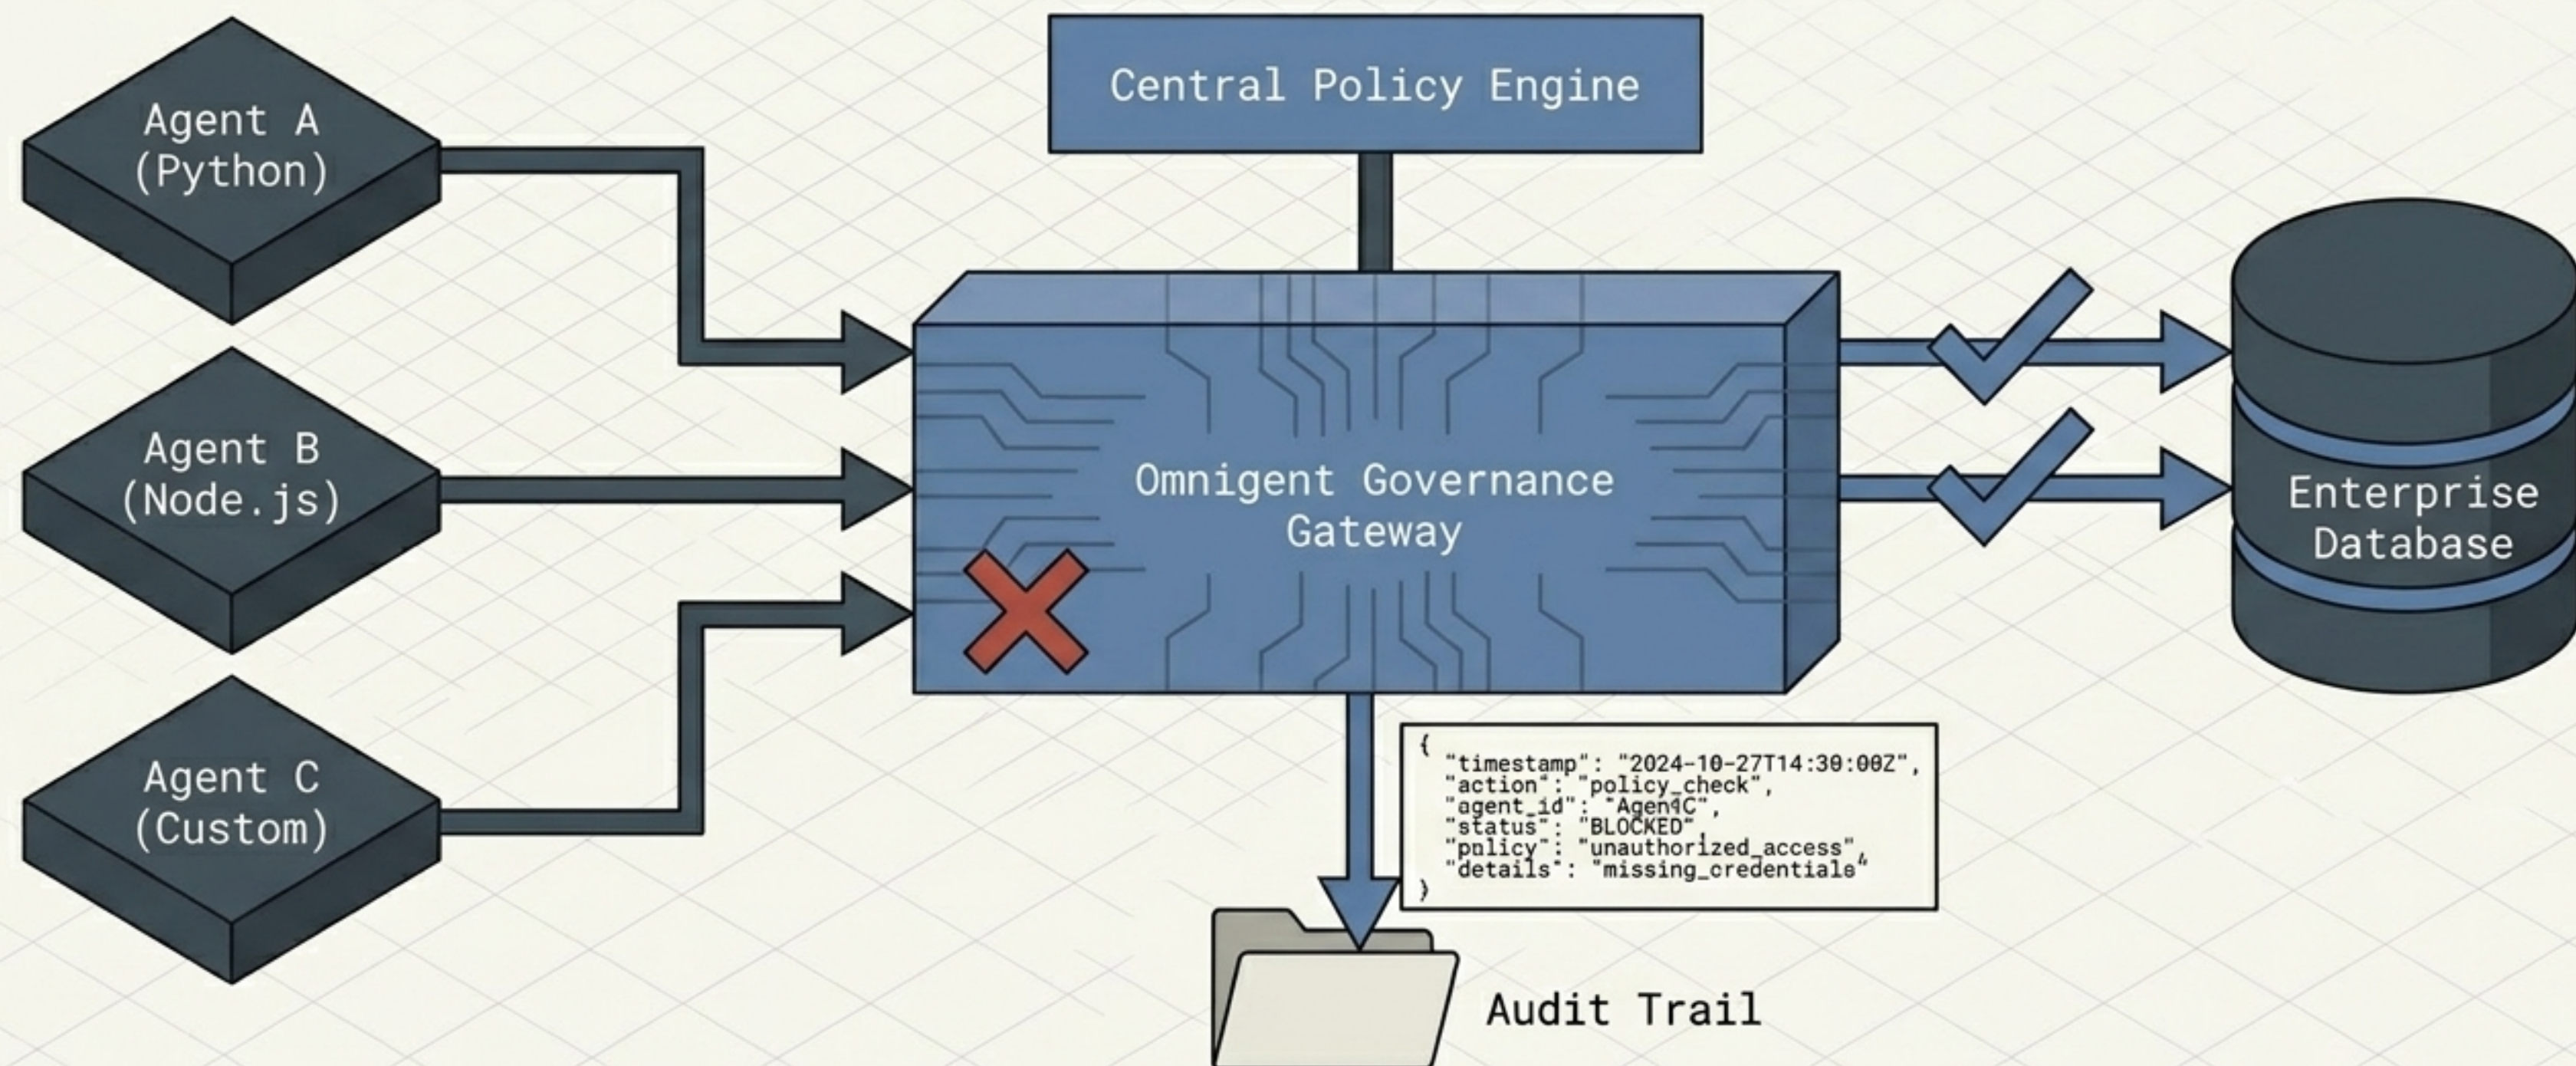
Central Policy Engine

Agent A
(Python)

Agent B
(Node.js)

Agent C
(Custom)

Omnigent Governance Gateway

Enterprise Database

{
"timestamp": "2024-10-27T14:30:00Z",
"action": "policy_check",
"agent_id": "Agen4C",
"status": "BLOCKED",
"policy": "unauthorized_access",
"details": "missing_credentiale"
}

Audit Trail